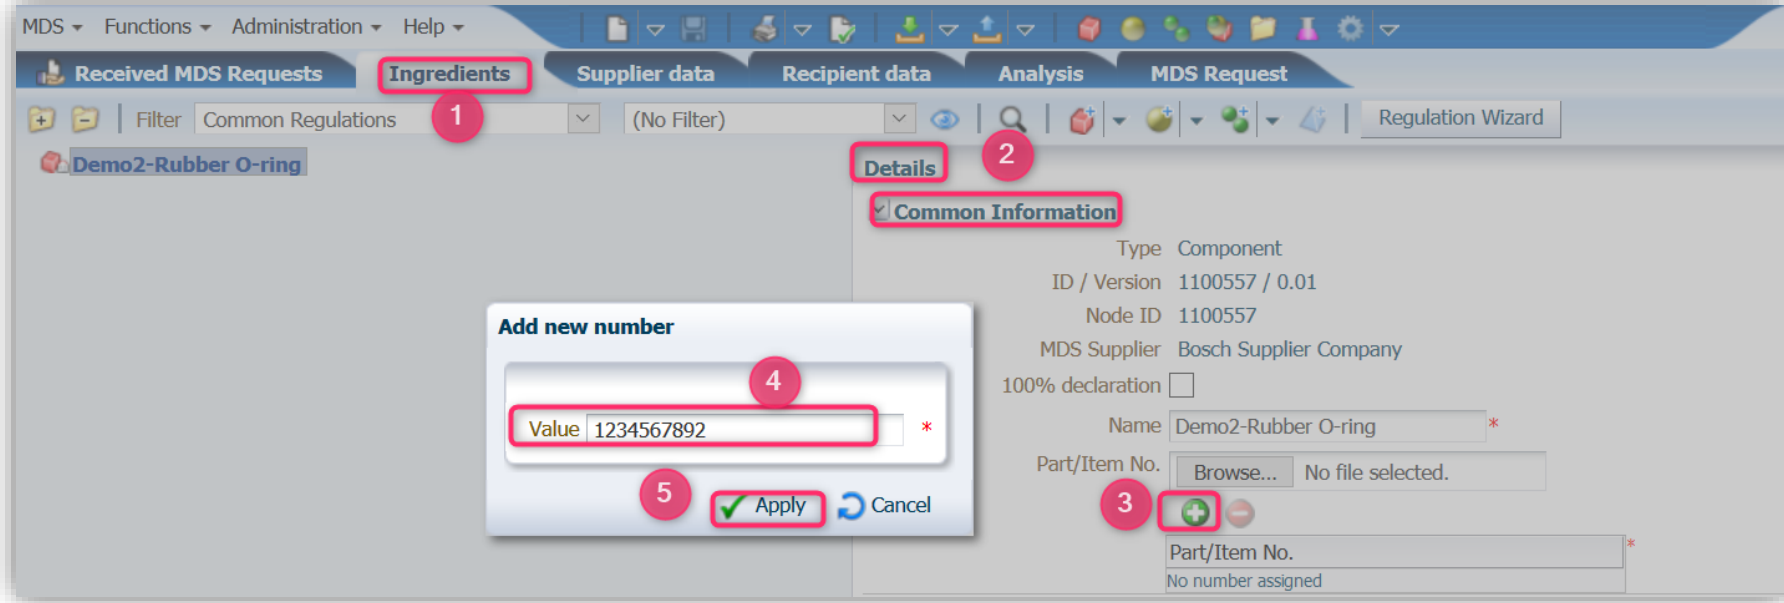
MDS ▾ Functions ▾ Administration ▾ Help ▾

Received MDS Requests Ingredients Supplier data Recipient data Analysis MDS Request

Filter Common Regulations (No Filter) Regulation Wizard

1

Demo2-Rubber O-ring

Details 2

Common Information

Type Component
ID / Version 1100557 / 0.01
Node ID 1100557
MDS Supplier Bosch Supplier Company
100% declaration
Name Demo2-Rubber O-ring *
Part/Item No. Browse... No file selected.

3

| Part/Item No. |
|---|
| No number assigned |

Add new number

4

Value 1234567892 *

5

Apply Cancel